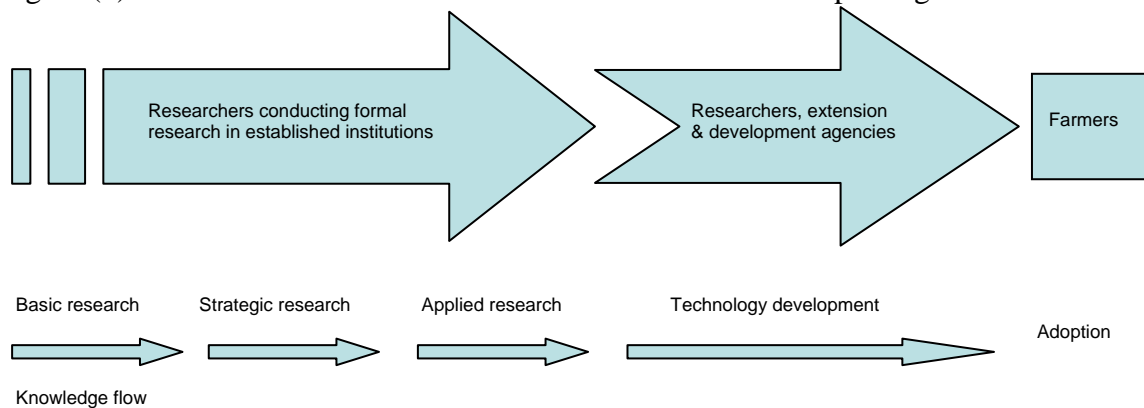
Researchers conducting formal research in established institutions

Researchers, extension & development agencies

Farmers

Basic research

Strategic research

Applied research

Technology development

Adoption

Knowledge flow